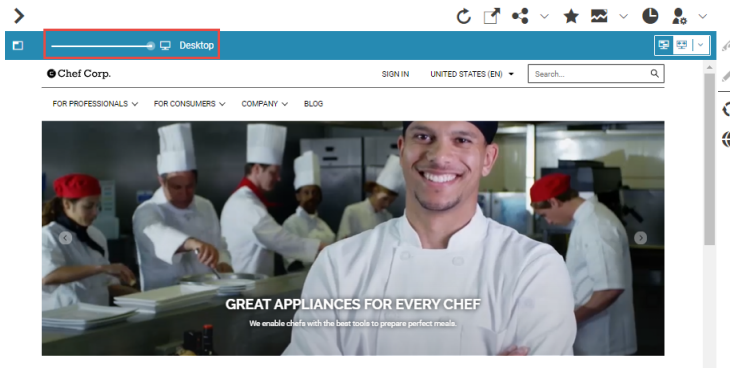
Desktop

Chef Corp.

SIGN IN

UNITED STATES (EN)

Search...

FOR PROFESSIONALS

FOR CONSUMERS

COMPANY

BLOG

GREAT APPLIANCES FOR EVERY CHEF

We enable chefs with the best tools to prepare perfect meals